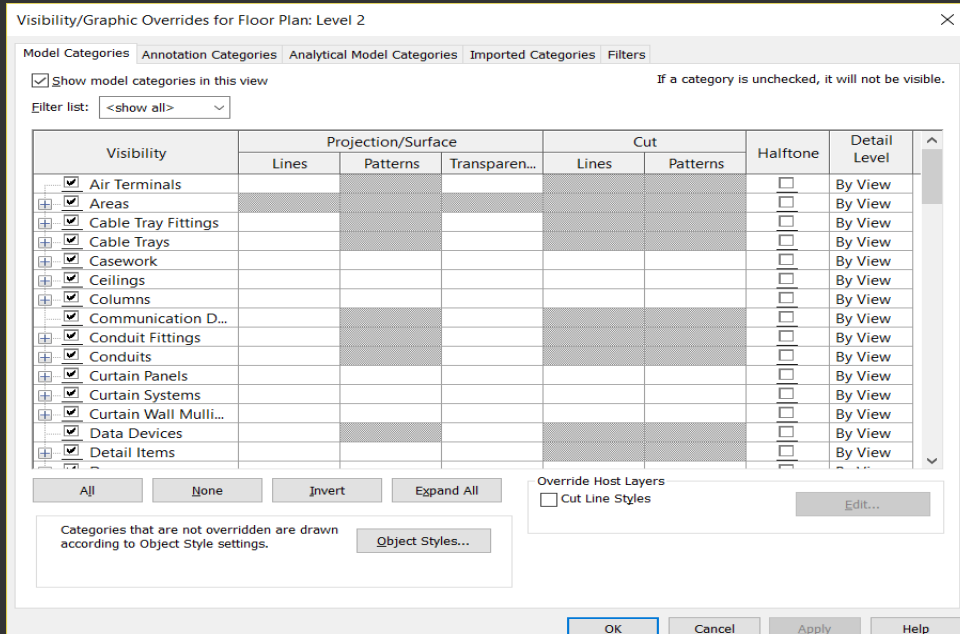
Visibility/Graphic Overrides for Floor Plan: Level 2

Model Categories | Annotation Categories | Analytical Model Categories | Imported Categories | Filters

Show model categories in this view

If a category is unchecked, it will not be visible.

Filter list: <show all>

| Visibility | Projection/Surface Lines | Projection/Surface Patterns | Projection/Surface Transparen... | Cut Lines | Cut Patterns | Halftone | Detail Level |
|---|---|---|---|---|---|---|---|
| Air Terminals | | | | | | | By View |
| Areas | | | | | | | By View |
| Cable Tray Fittings | | | | | | | By View |
| Cable Trays | | | | | | | By View |
| Casework | | | | | | | By View |
| Ceilings | | | | | | | By View |
| Columns | | | | | | | By View |
| Communication D... | | | | | | | By View |
| Conduit Fittings | | | | | | | By View |
| Conduits | | | | | | | By View |
| Curtain Panels | | | | | | | By View |
| Curtain Systems | | | | | | | By View |
| Curtain Wall Mulli... | | | | | | | By View |
| Data Devices | | | | | | | By View |
| Detail Items | | | | | | | By View |

All | None | Invert | Expand All

Override Host Layers
Cut Line Styles
Edit...

Categories that are not overridden are drawn according to Object Style settings.

Object Styles...

OK | Cancel | Apply | Help